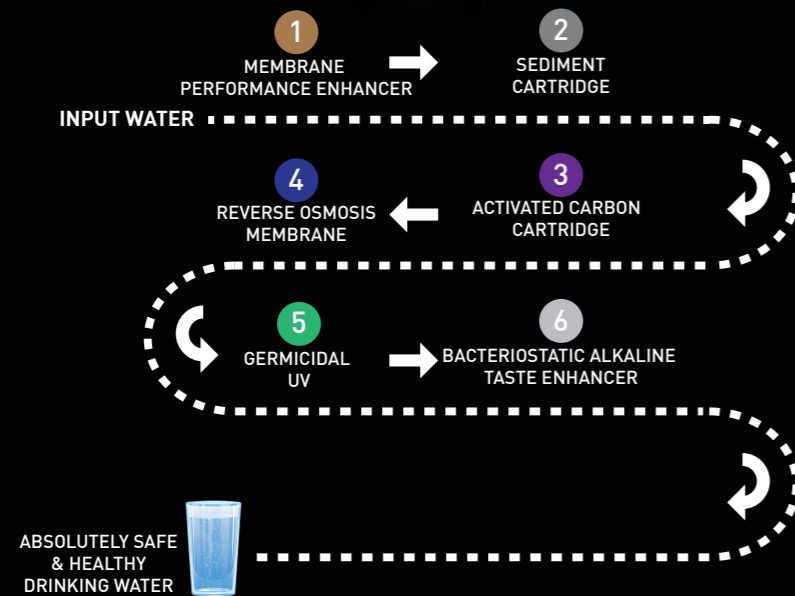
1
MEMBRANE PERFORMANCE ENHANCER

2
SEDIMENT CARTRIDGE

INPUT WATER

3
ACTIVATED CARBON CARTRIDGE

4
REVERSE OSMOSIS MEMBRANE

5
GERMICIDAL UV

6
BACTERIOSTATIC ALKALINE TASTE ENHANCER

ABSOLUTELY SAFE & HEALTHY DRINKING WATER